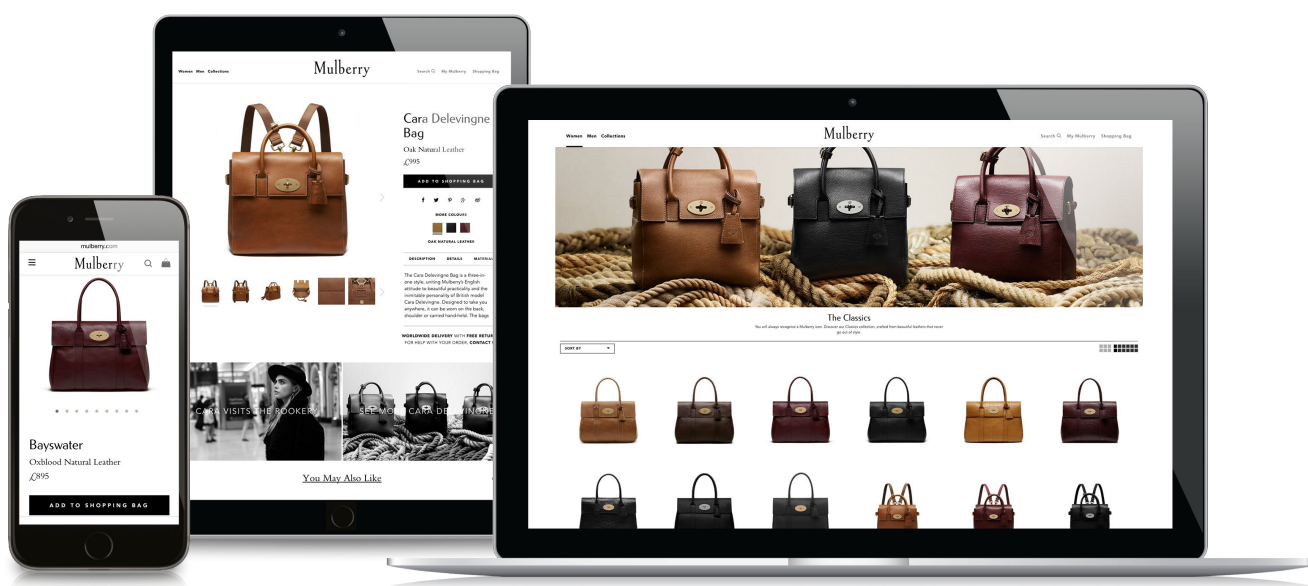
Women Men Collections

Mulberry

Search My Mulberry Shopping Bag

Cara Delevingne Bag

Oak Natural Leather

£995

ADD TO SHOPPING BAG

MORE COLOURS

OAK NATURAL LEATHER

DESCRIPTION DETAILS MATERIAL

The Cara Delevingne Bag is a three-in-one style, uniting Mulberry's English attitude to beautiful practicality and the inimitable personality of British model Cara Delevingne. Designed to take you anywhere, it can be worn on the back, shoulder or carried hand-held. The bags

WORLDWIDE DELIVERY WITH FREE RETUR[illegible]
FOR HELP WITH YOUR ORDER, CONTACT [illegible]

CARA VISITS THE ROOKERY

SEE MO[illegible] CARA DE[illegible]

You May Also Like

mulberry.com

Mulberry

Bayswater

Oxblood Natural Leather

£895

ADD TO SHOPPING BAG

Women Men Collections

Mulberry

Search My Mulberry Shopping Bag

The Classics

You will always recognise a Mulberry icon. Discover our Classics collection, crafted from beautiful leathers that never go out of style.

SORT BY